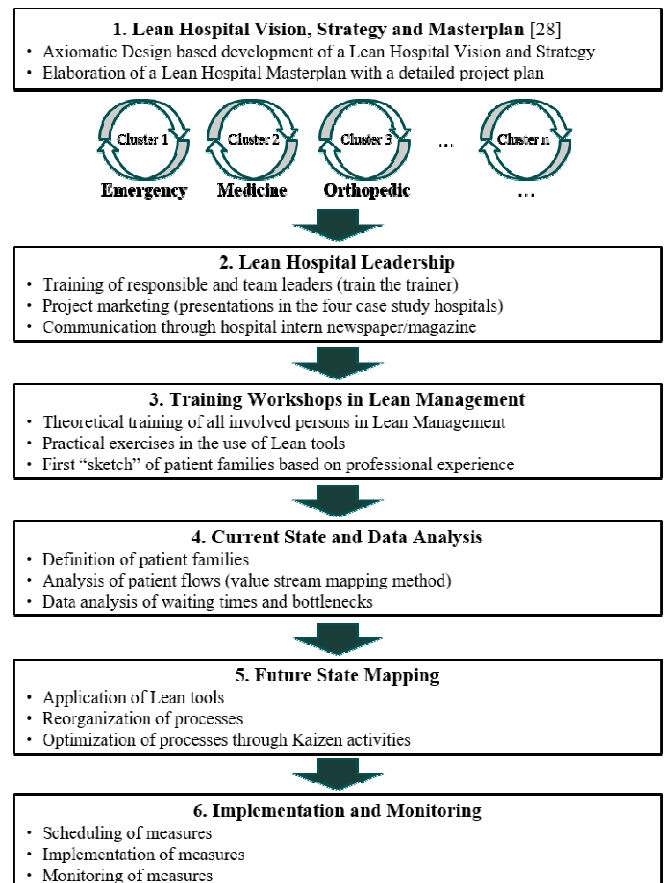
**1. Lean Hospital Vision, Strategy and Masterplan [28]**
- Axiomatic Design based development of a Lean Hospital Vision and Strategy
- Elaboration of a Lean Hospital Masterplan with a detailed project plan

Cluster 1 Cluster 2 Cluster 3 … Cluster n

Emergency Medicine Orthopedic …

**2. Lean Hospital Leadership**
- Training of responsible and team leaders (train the trainer)
- Project marketing (presentations in the four case study hospitals)
- Communication through hospital intern newspaper/magazine

**3. Training Workshops in Lean Management**
- Theoretical training of all involved persons in Lean Management
- Practical exercises in the use of Lean tools
- First "sketch" of patient families based on professional experience

**4. Current State and Data Analysis**
- Definition of patient families
- Analysis of patient flows (value stream mapping method)
- Data analysis of waiting times and bottlenecks

**5. Future State Mapping**
- Application of Lean tools
- Reorganization of processes
- Optimization of processes through Kaizen activities

**6. Implementation and Monitoring**
- Scheduling of measures
- Implementation of measures
- Monitoring of measures